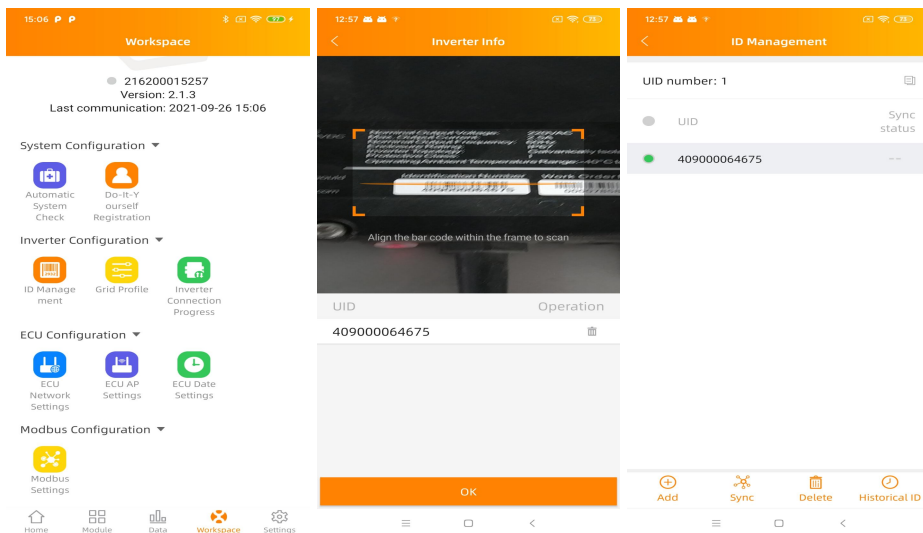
15:06

Workspace

216200015257
Version: 2.1.3
Last communication: 2021-09-26 15:06

System Configuration

Automatic System Check

Do-It-Yourself Registration

Inverter Configuration

ID Management

Grid Profile

Inverter Connection Progress

ECU Configuration

ECU Network Settings

ECU AP Settings

ECU Date Settings

Modbus Configuration

Modbus Settings

Home Module Data Workspace Settings

12:57

Inverter Info

Align the bar code within the frame to scan

UID Operation

409000064675

OK

12:57

ID Management

UID number: 1

UID Sync status

409000064675 --

Add Sync Delete Historical ID